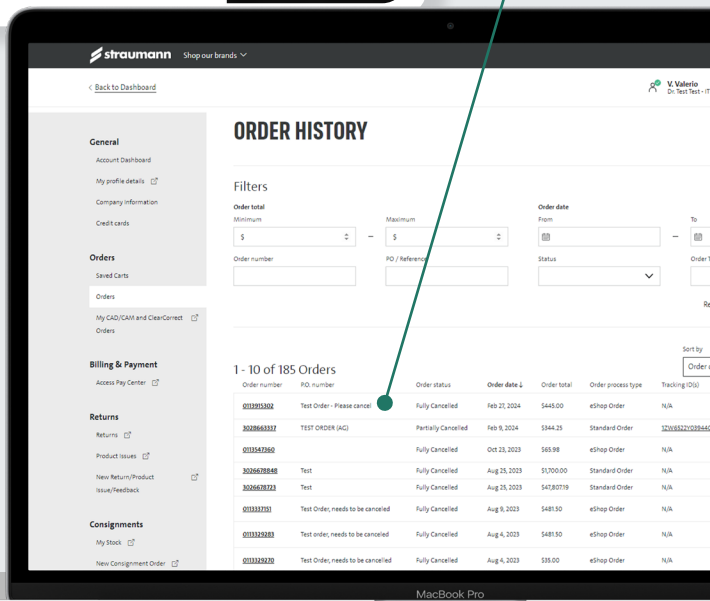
straumann Shop our brands

< Back to Dashboard

V. Valerio
Dr. Test Test - IT

General
Account Dashboard
My profile details
Company information
Credit cards

Orders
Saved Carts
Orders
My CAD/CAM and ClearCorrect Orders

Billing & Payment
Access Pay Center

Returns
Returns
Product Issues
New Return/Product Issue/Feedback

Consignments
My Stock
New Consignment Order

ORDER HISTORY

Filters

Order total
Minimum
$
Maximum
$
Order date
From
To
Order number
PO / Reference
Status
Order T

Re

Sort by
Order d

1 - 10 of 185 Orders

| Order number | P.O. number | Order status | Order date ↓ | Order total | Order process type | Tracking ID(s) |
|---|---|---|---|---|---|---|
| 0113915302 | Test Order - Please cancel | Fully Cancelled | Feb 27, 2024 | $445.00 | eShop Order | N/A |
| 3028663337 | TEST ORDER (AC) | Partially Cancelled | Feb 9, 2024 | $344.25 | Standard Order | 1ZW6522Y039440 |
| 0113547360 | | Fully Cancelled | Oct 23, 2023 | $65.98 | eShop Order | N/A |
| 3026678848 | Test | Fully Cancelled | Aug 25, 2023 | $1,700.00 | Standard Order | N/A |
| 3026678723 | Test | Fully Cancelled | Aug 25, 2023 | $47,807.19 | Standard Order | N/A |
| 0113337151 | Test Order, needs to be canceled | Fully Cancelled | Aug 9, 2023 | $481.50 | eShop Order | N/A |
| 0113329283 | Test order, needs to be cancelled | Fully Cancelled | Aug 4, 2023 | $481.50 | eShop Order | N/A |
| 0113329270 | Test Order, needs to be cancelled | Fully Cancelled | Aug 4, 2023 | $35.00 | eShop Order | N/A |

MacBook Pro